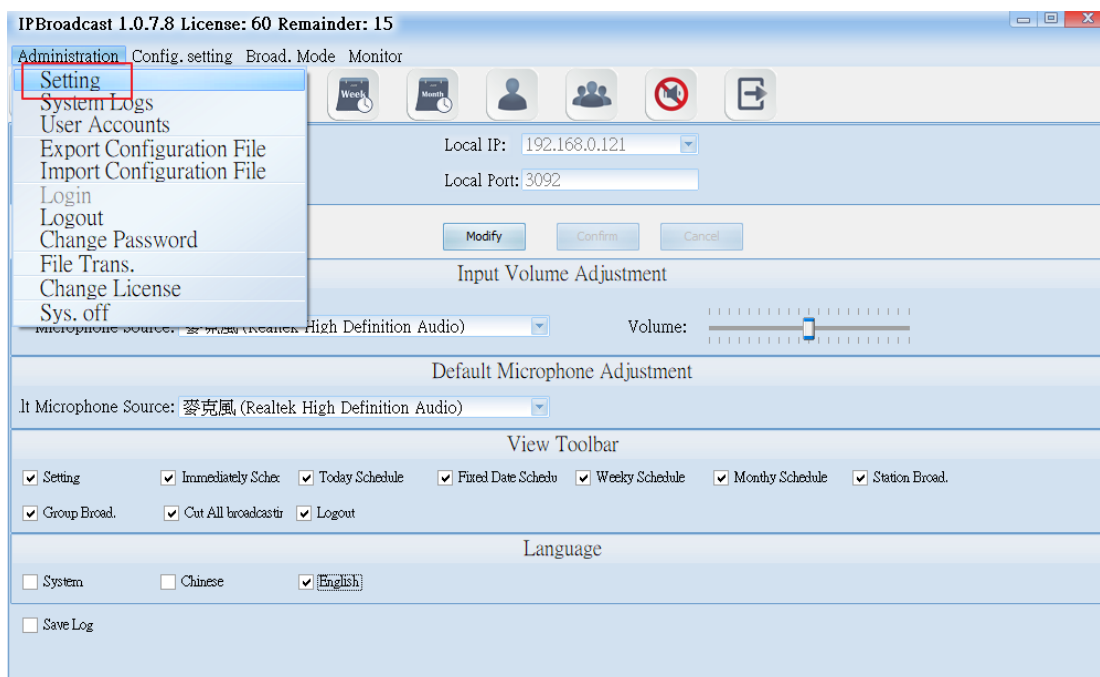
IPBroadcast 1.0.7.8 License: 60 Remainder: 15

Administration Config. setting Broad. Mode Monitor

Setting
System Logs
User Accounts
Export Configuration File
Import Configuration File
Login
Logout
Change Password
File Trans.
Change License
Sys. off

Week Month

Local IP: 192.168.0.121
Local Port: 3092

Modify Confirm Cancel

Input Volume Adjustment

Microphone Source: 麥克風 (Realtek High Definition Audio) Volume:

Default Microphone Adjustment

lt Microphone Source: 麥克風 (Realtek High Definition Audio)

View Toolbar

Setting Immediately Sche Today Schedule Fixed Date Schedu Weeky Schedule Monthy Schedule Station Broad.

Group Broad. Cut All broadcastir Logout

Language

System Chinese English

Save Log